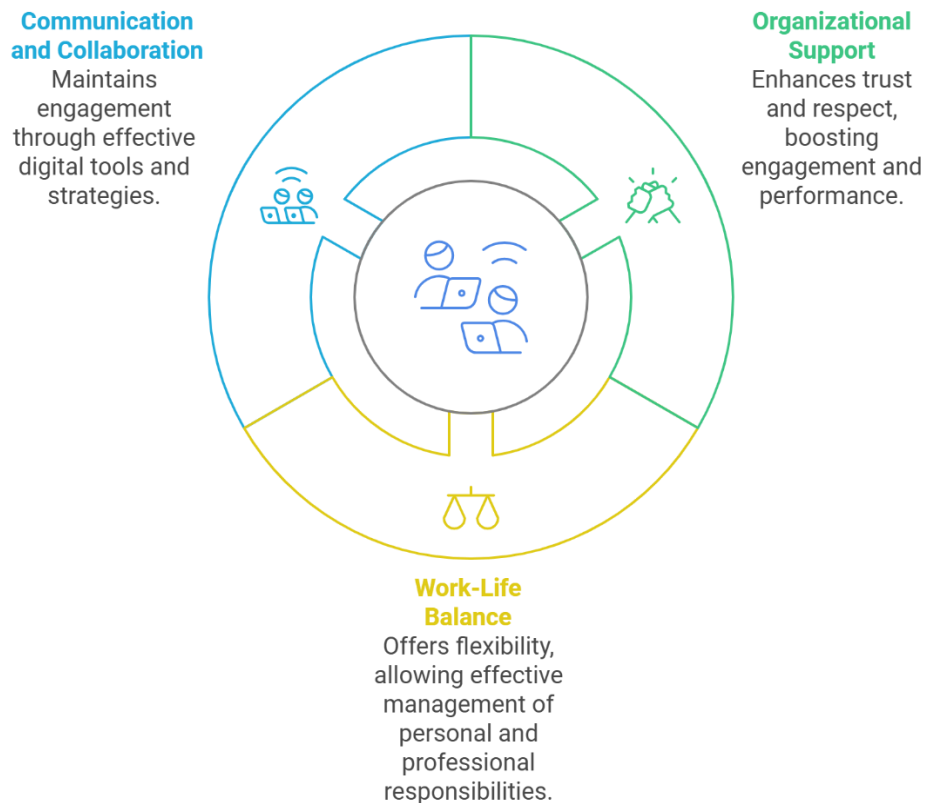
Communication and Collaboration
Maintains engagement through effective digital tools and strategies.

Organizational Support
Enhances trust and respect, boosting engagement and performance.

Work-Life Balance
Offers flexibility, allowing effective management of personal and professional responsibilities.